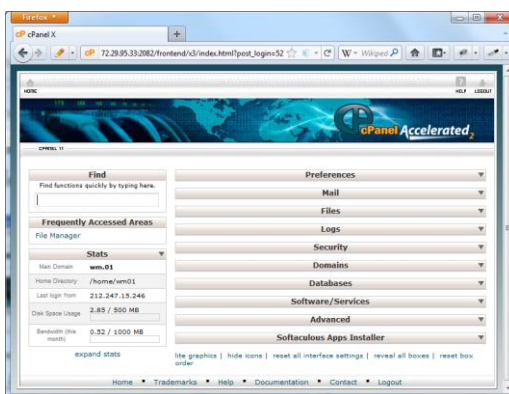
Firefox

cPanel X

72.29.95.33:2082/frontend/x3/index.html?post_login=52

Wikiped

HOME

HELP LOGOUT

cPanel Accelerated 2

CPANEL 11

Find

Find functions quickly by typing here.

Frequently Accessed Areas

File Manager

Stats

| | |
|---|---|
| Main Domain | wm.01 |
| Home Directory | /home/wm01 |
| Last login from | 212.247.15.246 |
| Disk Space Usage | 2.85 / 500 MB |
| Bandwidth (this month) | 0.52 / 1000 MB |

expand stats

Preferences

Mail

Files

Logs

Security

Domains

Databases

Software/Services

Advanced

Softaculous Apps Installer

lite graphics | hide icons | reset all interface settings | reveal all boxes | reset box order

Home • Trademarks • Help • Documentation • Contact • Logout